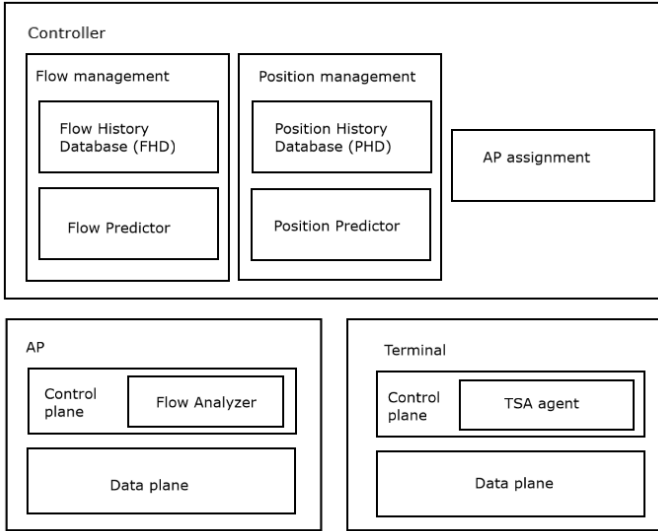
Controller

Flow management

Flow History Database (FHD)

Flow Predictor

Position management

Position History Database (PHD)

Position Predictor

AP assignment

AP

Control plane

Flow Analyzer

Data plane

Terminal

Control plane

TSA agent

Data plane